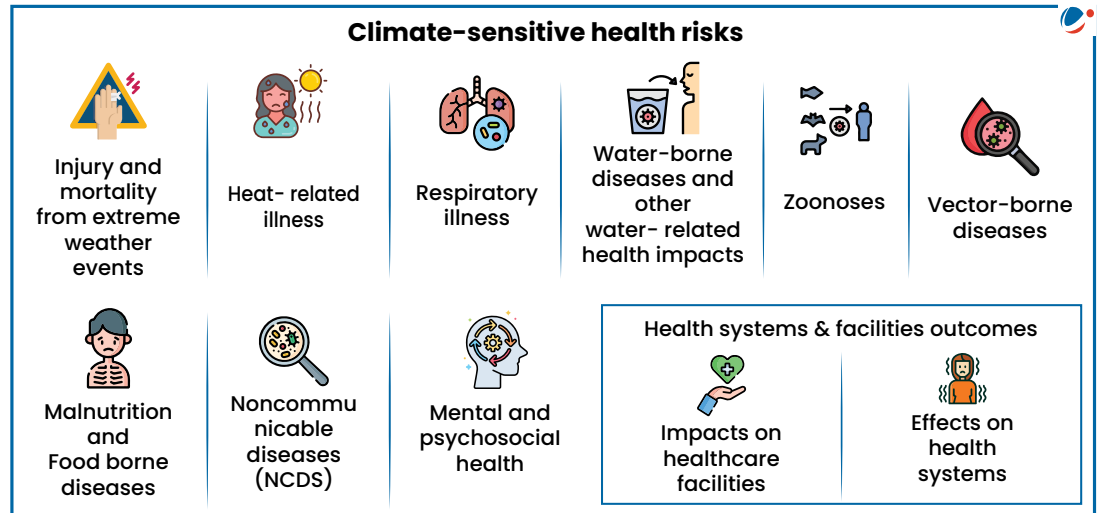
Climate-sensitive health risks

Injury and mortality from extreme weather events

Heat- related illness

Respiratory illness

Water-borne diseases and other water- related health impacts

Zoonoses

Vector-borne diseases

Malnutrition and Food borne diseases

Noncommu nicable diseases (NCDS)

Mental and psychosocial health

Health systems & facilities outcomes

Impacts on healthcare facilities

Effects on health systems